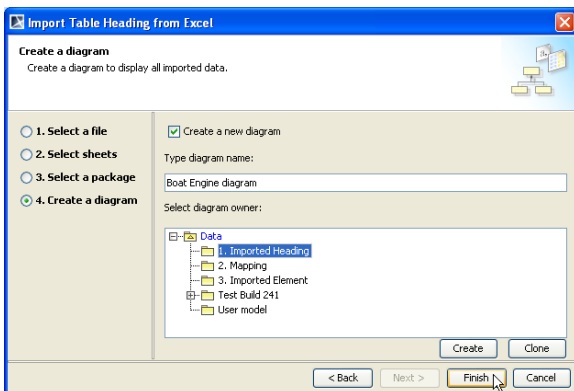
Import Table Heading from Excel

Create a diagram
Create a diagram to display all imported data.

1. Select a file
2. Select sheets
3. Select a package
4. Create a diagram

Create a new diagram

Type diagram name:

Boat Engine diagram

Select diagram owner:

Data
1. Imported Heading
2. Mapping
3. Imported Element
Test Build 241
User model

Create
Clone

< Back
Next >
Finish
Cancel